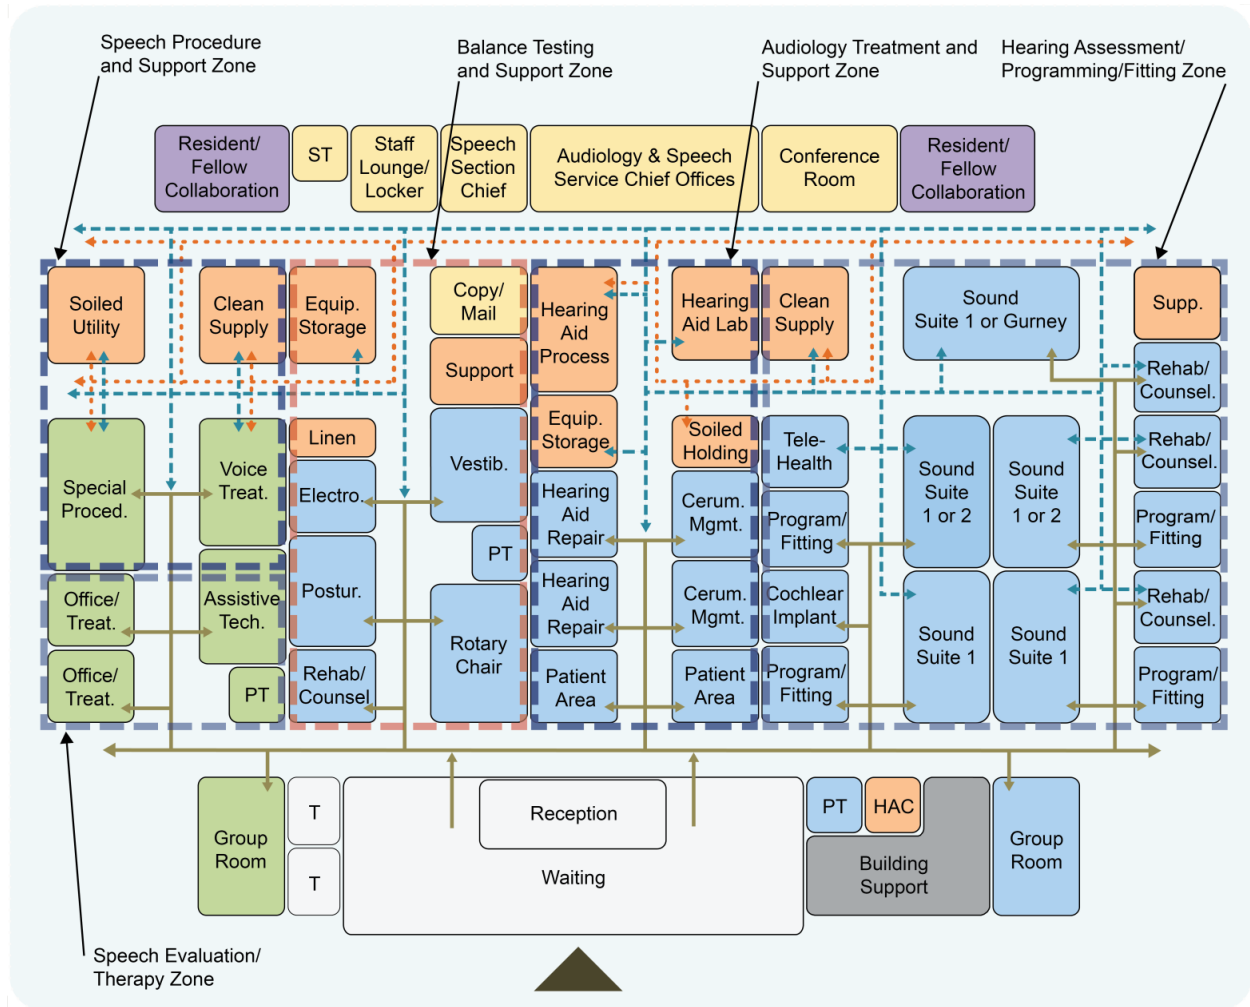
Speech Procedure and Support Zone

Balance Testing and Support Zone

Audiology Treatment and Support Zone

Hearing Assessment/ Programming/Fitting Zone

Resident/ Fellow Collaboration

ST

Staff Lounge/ Locker

Speech Section Chief

Audiology & Speech Service Chief Offices

Conference Room

Resident/ Fellow Collaboration

Soiled Utility

Clean Supply

Equip. Storage

Copy/ Mail

Support

Hearing Aid Process

Hearing Aid Lab

Clean Supply

Sound Suite 1 or Gurney

Supp.

Rehab/ Counsel.

Special Proced.

Voice Treat.

Linen

Electro.

Vestib.

Equip. Storage

Soiled Holding

Tele-Health

Sound Suite 1 or 2

Sound Suite 1 or 2

Rehab/ Counsel.

Hearing Aid Repair

Cerum. Mgmt.

Program/ Fitting

Program/ Fitting

PT

Office/ Treat.

Assistive Tech.

Postur.

Rotary Chair

Hearing Aid Repair

Cerum. Mgmt.

Cochlear Implant

Sound Suite 1

Sound Suite 1

Rehab/ Counsel.

Office/ Treat.

PT

Rehab/ Counsel

Patient Area

Patient Area

Program/ Fitting

Program/ Fitting

Group Room

T

T

Reception

Waiting

PT

HAC

Building Support

Group Room

Speech Evaluation/ Therapy Zone